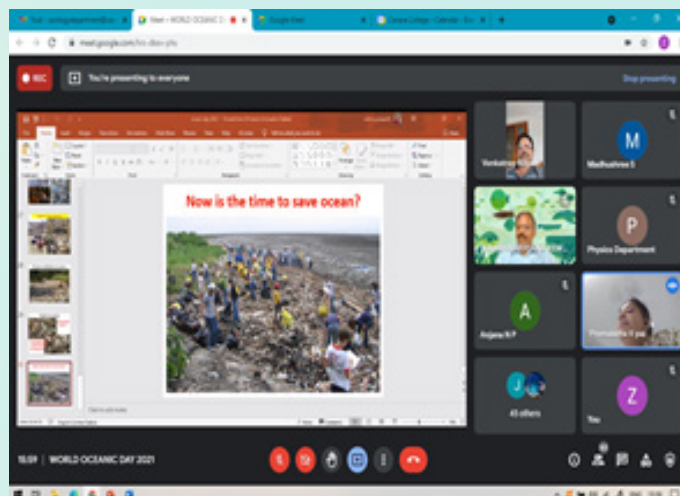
Meet - WORLD OCEANIC D
Google Meet
meet.google.com

REC
You're presenting to everyone
Stop presenting

Now is the time to save ocean?

Venkatesh
M
Madhushree S
P
Physics Department
A
Anjana R P
Premalatha
J
43 others
Z
You

18:59 | WORLD OCEANIC DAY 2021